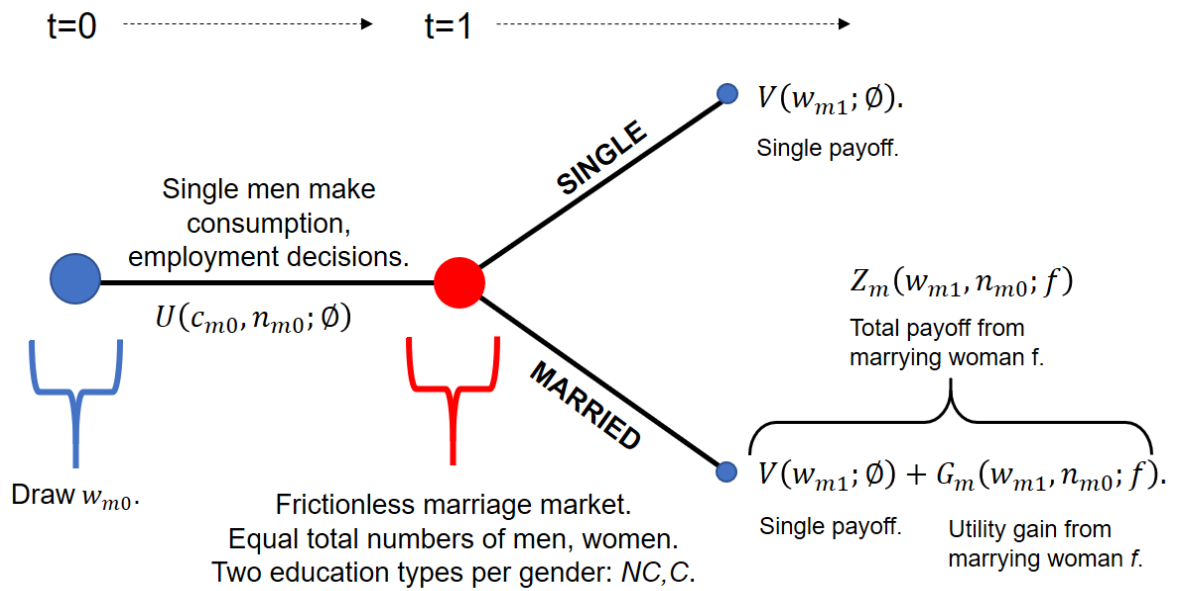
t=0 t=1

$V(w_{m1}; \emptyset)$.

Single payoff.

SINGLE

Single men make consumption, employment decisions.

$U(c_{m0}, n_{m0}; \emptyset)$

$Z_m(w_{m1}, n_{m0}; f)$

Total payoff from marrying woman f.

MARRIED

Draw $w_{m0}$.

$V(w_{m1}; \emptyset) + G_m(w_{m1}, n_{m0}; f)$.

Frictionless marriage market.
Equal total numbers of men, women.
Two education types per gender: NC,C.

Single payoff.

Utility gain from marrying woman f.